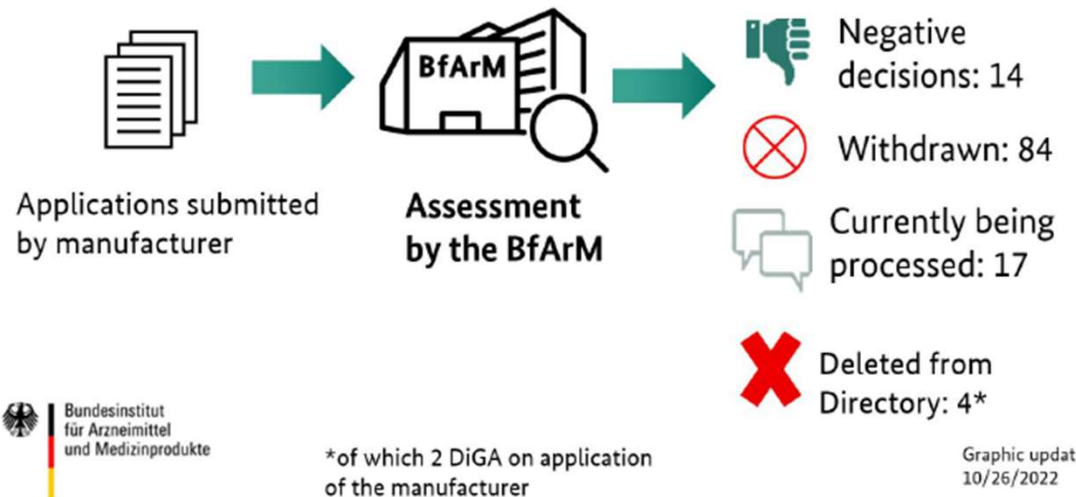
BfArM

Applications submitted by manufacturer

Assessment by the BfArM

Negative decisions: 14

Withdrawn: 84

Currently being processed: 17

Deleted from Directory: 4*

Bundesinstitut für Arzneimittel und Medizinprodukte

*of which 2 DiGA on application of the manufacturer

Graphic updat
10/26/2022